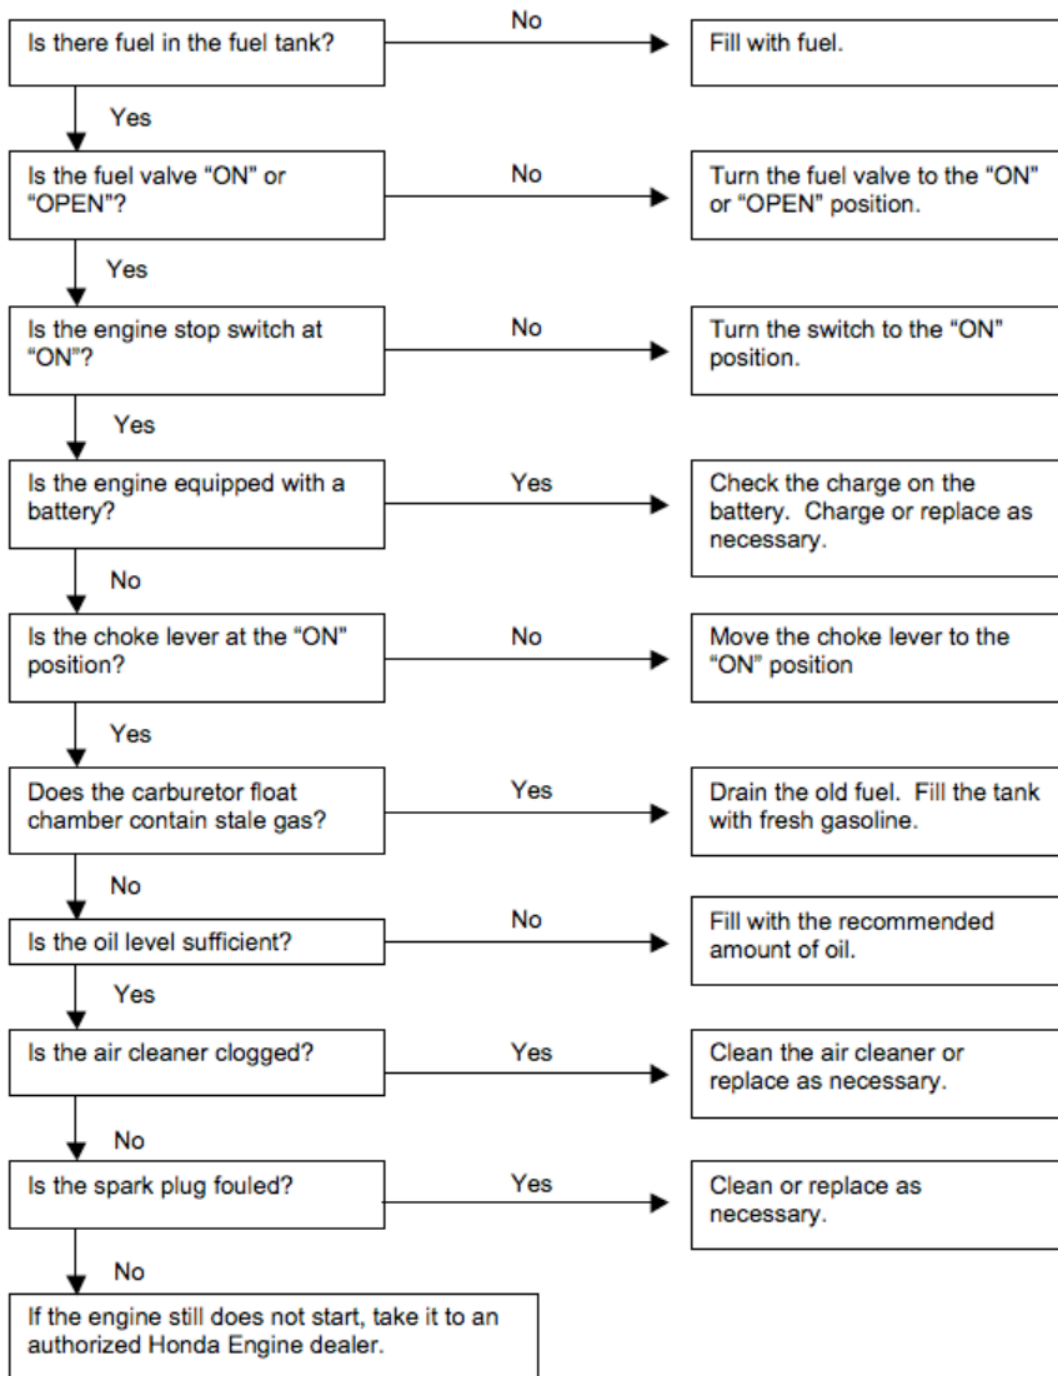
Is there fuel in the fuel tank?

No

Fill with fuel.

Yes

Is the fuel valve "ON" or "OPEN"?

No

Turn the fuel valve to the "ON" or "OPEN" position.

Yes

Is the engine stop switch at "ON"?

No

Turn the switch to the "ON" position.

Yes

Is the engine equipped with a battery?

Yes

Check the charge on the battery. Charge or replace as necessary.

No

Is the choke lever at the "ON" position?

No

Move the choke lever to the "ON" position

Yes

Does the carburetor float chamber contain stale gas?

Yes

Drain the old fuel. Fill the tank with fresh gasoline.

No

Is the oil level sufficient?

No

Fill with the recommended amount of oil.

Yes

Is the air cleaner clogged?

Yes

Clean the air cleaner or replace as necessary.

No

Is the spark plug fouled?

Yes

Clean or replace as necessary.

No

If the engine still does not start, take it to an authorized Honda Engine dealer.